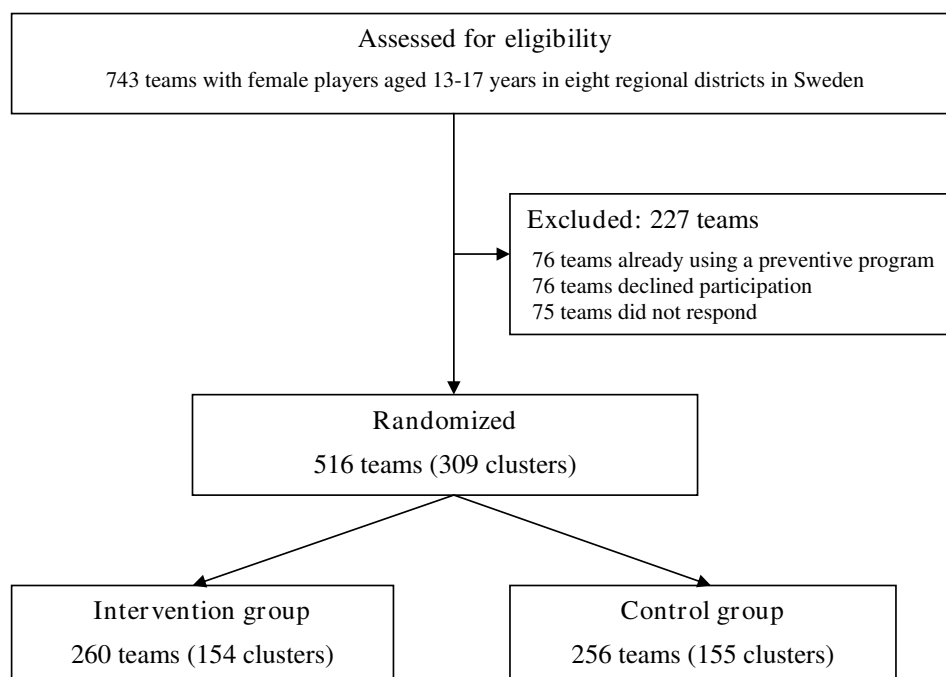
Assessed for eligibility

743 teams with female players aged 13-17 years in eight regional districts in Sweden

Excluded: 227 teams

76 teams already using a preventive program
76 teams declined participation
75 teams did not respond

Randomized

516 teams (309 clusters)

Intervention group

260 teams (154 clusters)

Control group

256 teams (155 clusters)